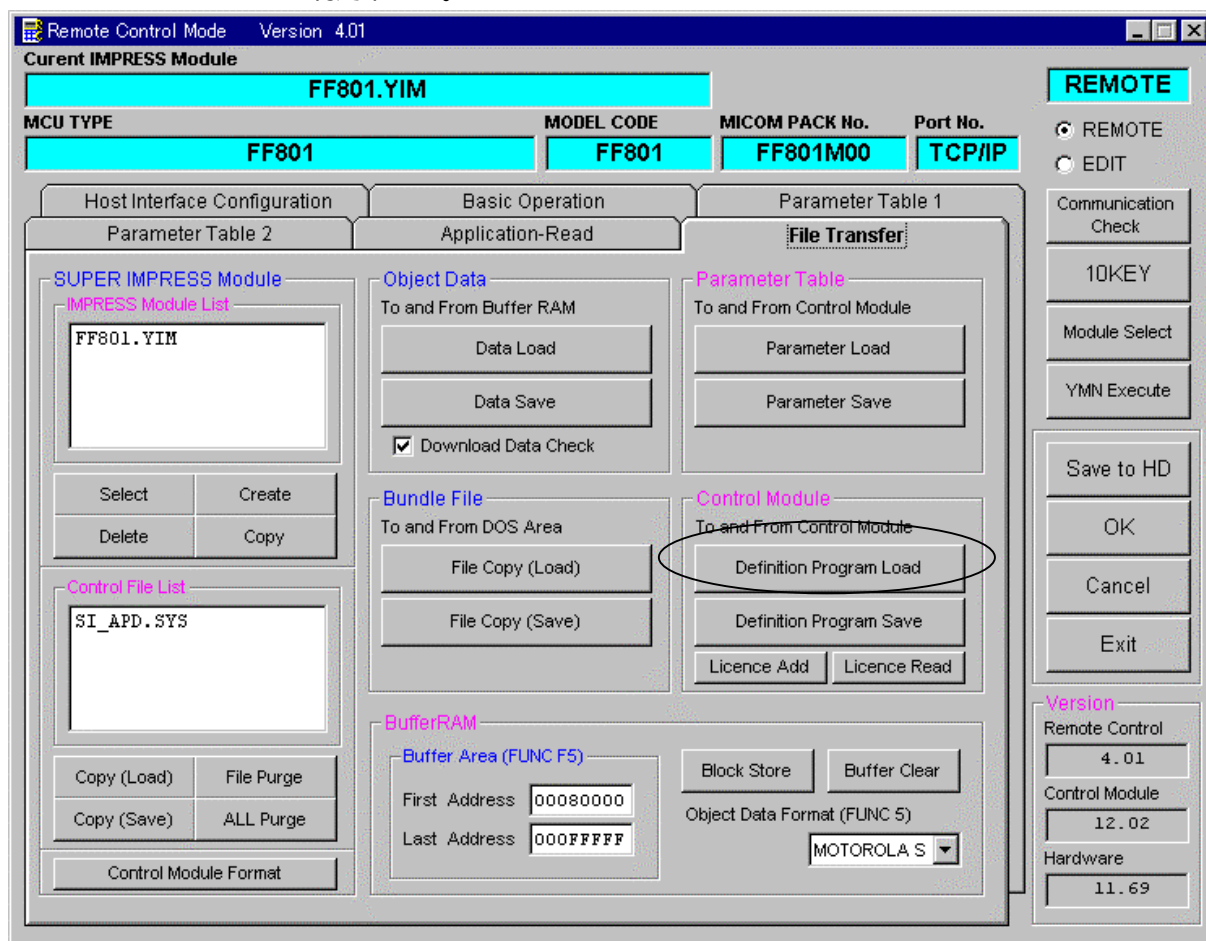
Remote Control Mode Version 4.01

Curent IMPRESS Module

FF801.YIM

REMOTE

MCU TYPE

FF801

MODEL CODE

FF801

MICOM PACK No.

FF801M00

Port No.

TCP/IP

REMOTE

EDIT

Host Interface Configuration

Basic Operation

Parameter Table 1

Parameter Table 2

Application-Read

File Transfer

Communication Check

10KEY

Module Select

YMN Execute

SUPER IMPRESS Module

IMPRESS Module List

FF801.YIM

Select

Create

Delete

Copy

Control File List

SI_APD.SYS

Copy (Load)

File Purge

Copy (Save)

ALL Purge

Control Module Format

Object Data

To and From Buffer RAM

Data Load

Data Save

Download Data Check

Bundle File

To and From DOS Area

File Copy (Load)

File Copy (Save)

Parameter Table

To and From Control Module

Parameter Load

Parameter Save

Control Module

To and From Control Module

Definition Program Load

Definition Program Save

Licence Add

Licence Read

BufferRAM

Buffer Area (FUNC F5)

First Address 00080000

Last Address 000FFFFF

Block Store

Buffer Clear

Object Data Format (FUNC 5)

MOTOROLA S

Save to HD

OK

Cancel

Exit

Version

Remote Control

4.01

Control Module

12.02

Hardware

11.69